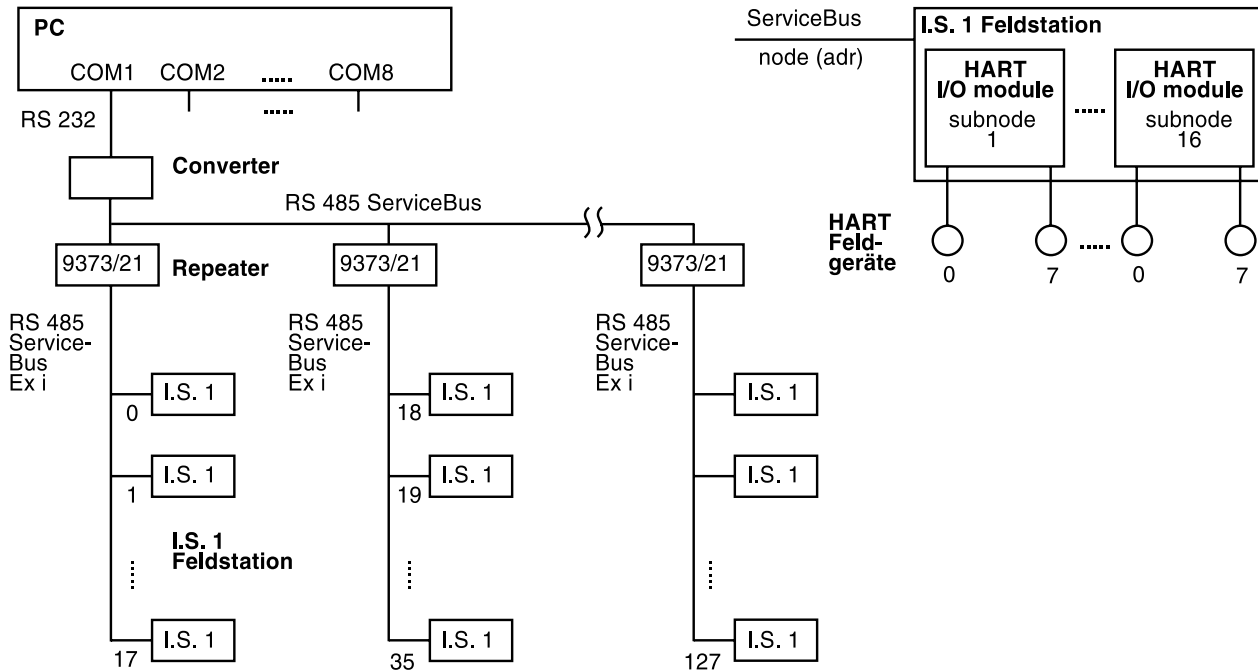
PC

COM1 COM2 ..... COM8

.....

RS 232

Converter

RS 485 ServiceBus

9373/21 Repeater

9373/21

9373/21

RS 485 Service-Bus Ex i

I.S. 1
0

I.S. 1
1

I.S. 1 Feldstation

I.S. 1
17

RS 485 Service-Bus Ex i

I.S. 1
18

I.S. 1
19

I.S. 1
35

RS 485 Service-Bus Ex i

I.S. 1

I.S. 1

I.S. 1
127

ServiceBus

node (adr)

I.S. 1 Feldstation

HART I/O module
subnode 1

.....

HART I/O module
subnode 16

HART Feld-geräte

0 7 ..... 0 7